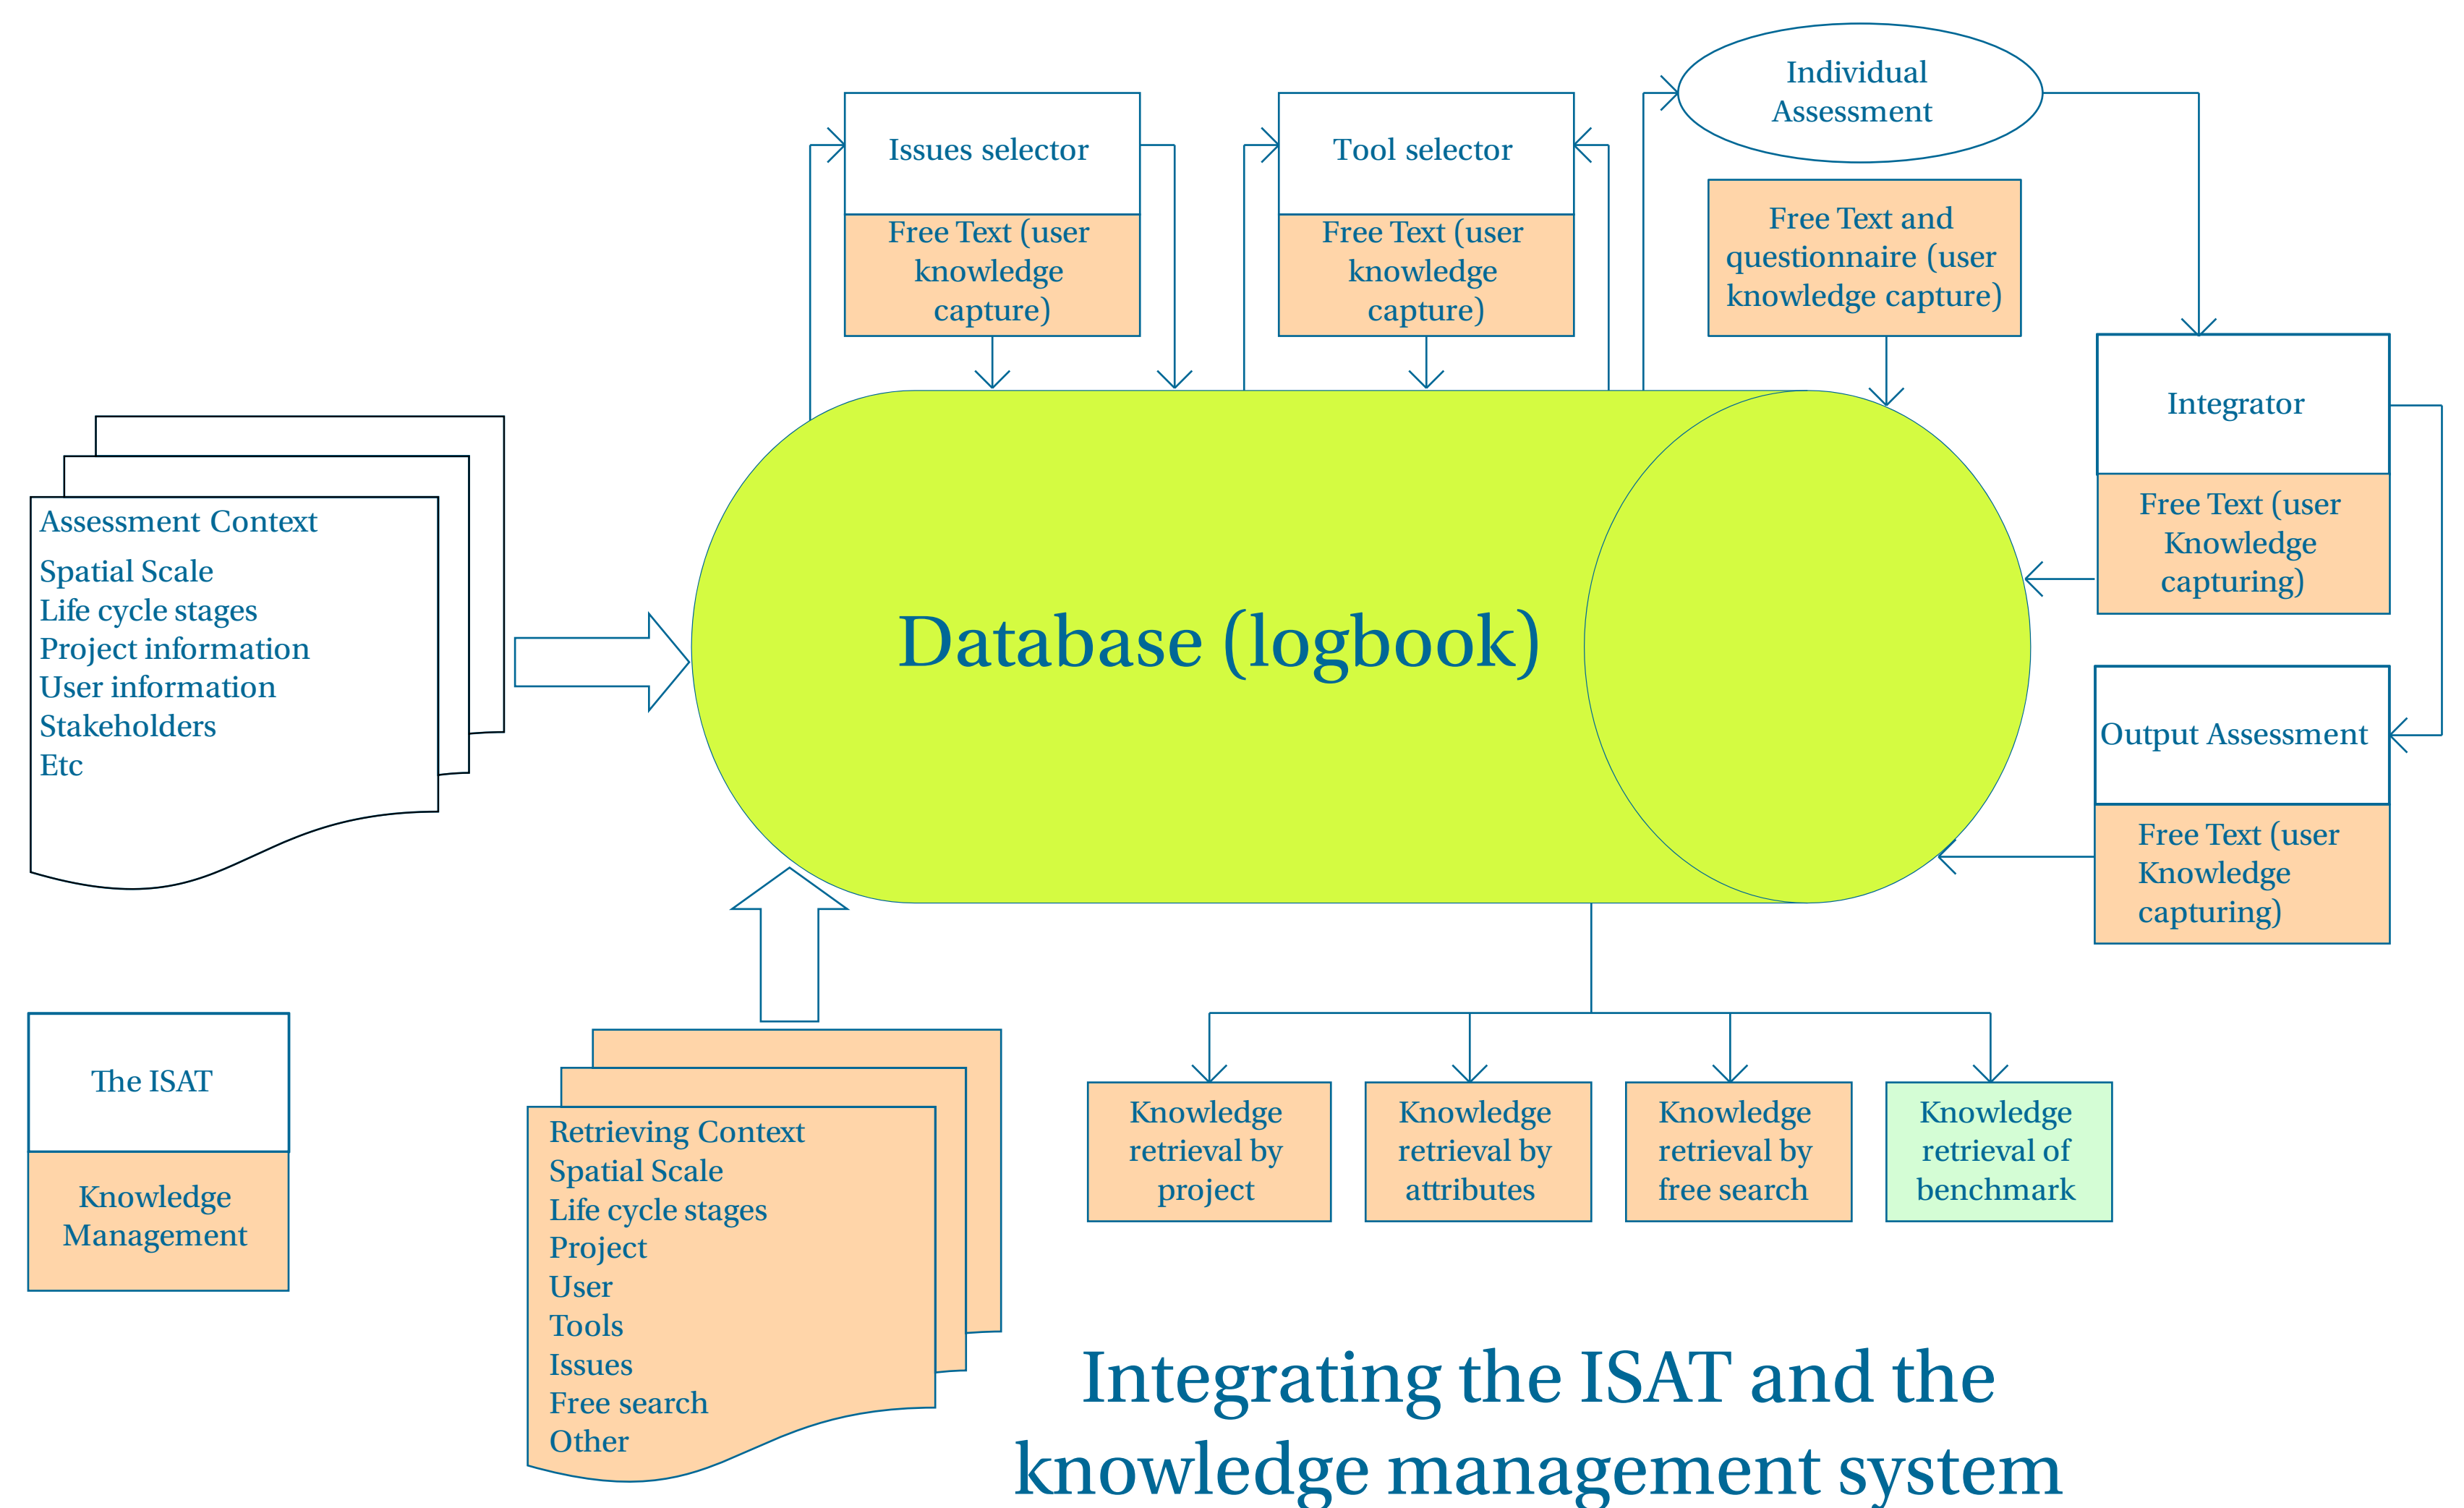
Issues selector

Free Text (user knowledge capture)

Tool selector

Free Text (user knowledge capture)

Individual Assessment

Free Text and questionnaire (user knowledge capture)

Integrator

Free Text (user Knowledge capturing)

Output Assessment

Free Text (user Knowledge capturing)

Assessment Context
Spatial Scale
Life cycle stages
Project information
User information
Stakeholders
Etc

Database (logbook)

The ISAT

Knowledge Management

Retrieving Context
Spatial Scale
Life cycle stages
Project
User
Tools
Issues
Free search
Other

Knowledge retrieval by project

Knowledge retrieval by attributes

Knowledge retrieval by free search

Knowledge retrieval of benchmark

Integrating the ISAT and the knowledge management system